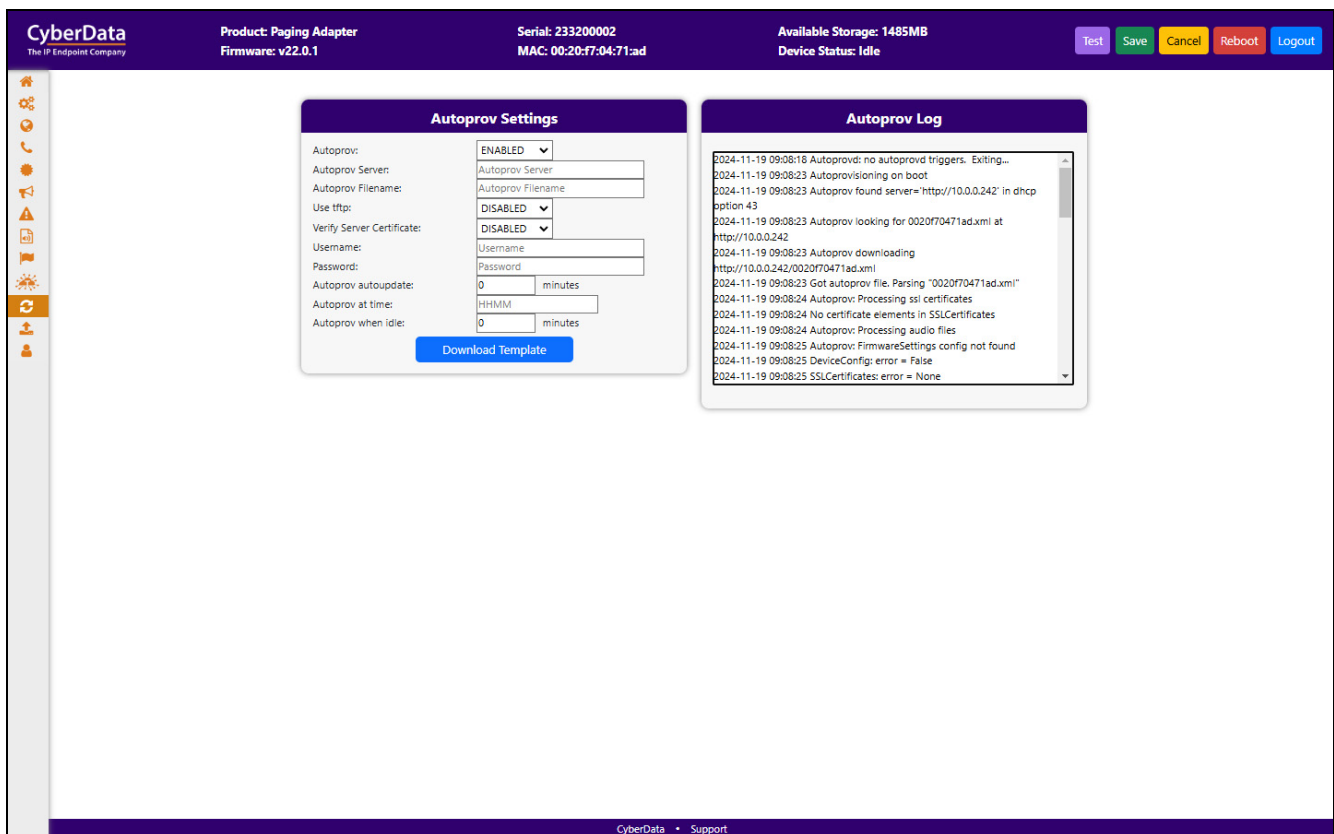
CyberData
The IP Endpoint Company

Product: Paging Adapter
Firmware: v22.0.1

Serial: 233200002
MAC: 00:20:f7:04:71:ad

Available Storage: 1485MB
Device Status: Idle

Test Save Cancel Reboot Logout

Autoprov Settings

Autoprov: ENABLED
Autoprov Server: Autoprov Server
Autoprov Filename: Autoprov Filename
Use tftp: DISABLED
Verify Server Certificate: DISABLED
Username: Username
Password: Password
Autoprov autoupdate: 0 minutes
Autoprov at time: HHMM
Autoprov when idle: 0 minutes

Download Template

Autoprov Log

2024-11-19 09:08:18 Autoprovd: no autoprovd triggers. Exiting...
2024-11-19 09:08:23 Autoprovisioning on boot
2024-11-19 09:08:23 Autoprov found server='http://10.0.0.242' in dhcp option 43
2024-11-19 09:08:23 Autoprov looking for 0020f70471ad.xml at http://10.0.0.242
2024-11-19 09:08:23 Autoprov downloading http://10.0.0.242/0020f70471ad.xml
2024-11-19 09:08:23 Got autoprov file. Parsing "0020f70471ad.xml"
2024-11-19 09:08:24 Autoprov: Processing ssl certificates
2024-11-19 09:08:24 No certificate elements in SSLCertificates
2024-11-19 09:08:24 Autoprov: Processing audio files
2024-11-19 09:08:25 Autoprov: FirmwareSettings config not found
2024-11-19 09:08:25 DeviceConfig: error = False
2024-11-19 09:08:25 SSLCertificates: error = None

CyberData • Support